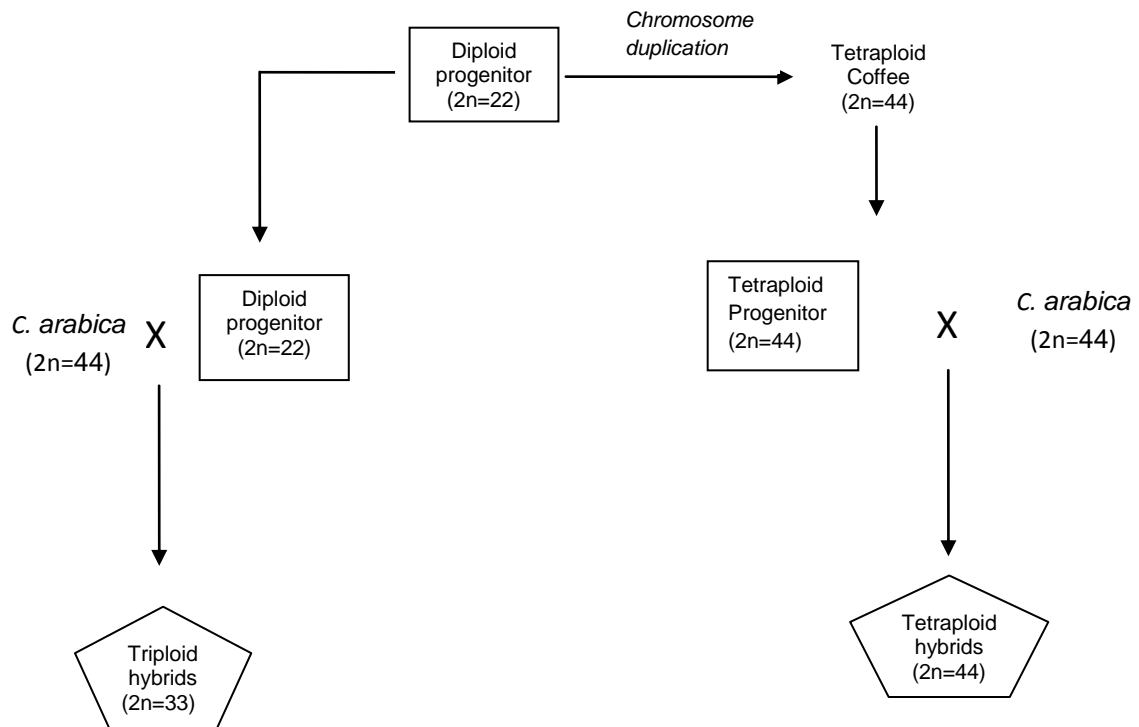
Diploid progenitor (2n=22)

Chromosome duplication

Tetraploid Coffee (2n=44)

C. arabica (2n=44)

X

Diploid progenitor (2n=22)

Tetraploid Progenitor (2n=44)

X

C. arabica (2n=44)

Triploid hybrids (2n=33)

Tetraploid hybrids (2n=44)